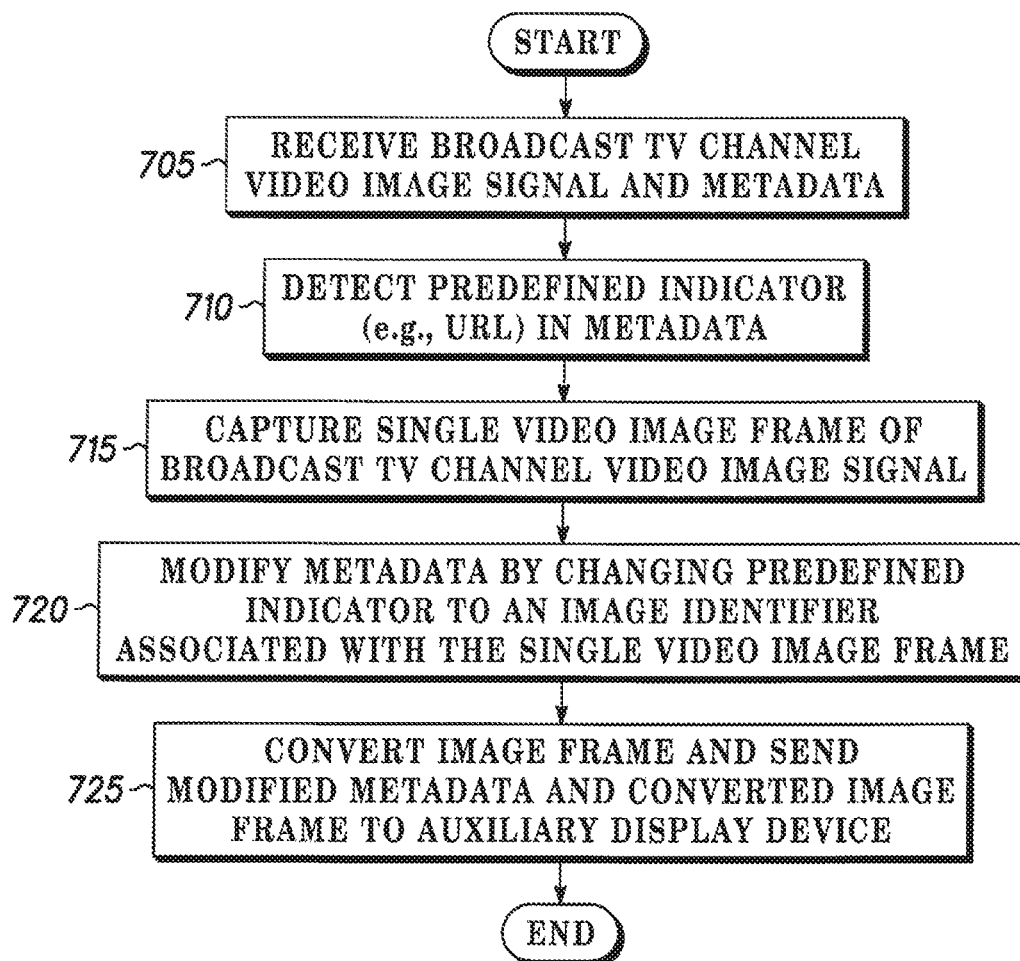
START

705 RECEIVE BROADCAST TV CHANNEL VIDEO IMAGE SIGNAL AND METADATA

710 DETECT PREDEFINED INDICATOR (e.g., URL) IN METADATA

715 CAPTURE SINGLE VIDEO IMAGE FRAME OF BROADCAST TV CHANNEL VIDEO IMAGE SIGNAL

720 MODIFY METADATA BY CHANGING PREDEFINED INDICATOR TO AN IMAGE IDENTIFIER ASSOCIATED WITH THE SINGLE VIDEO IMAGE FRAME

725 CONVERT IMAGE FRAME AND SEND MODIFIED METADATA AND CONVERTED IMAGE FRAME TO AUXILIARY DISPLAY DEVICE

END